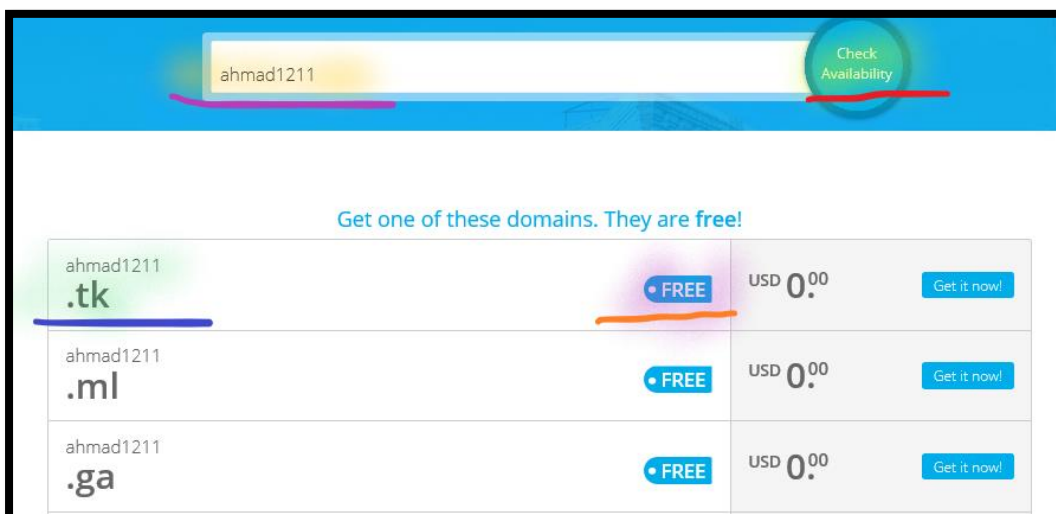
ahmad1211

Check Availability

Get one of these domains. They are **free**!

| | | | |
|---|---|---|---|
| ahmad1211 .tk | • FREE | USD $0.^{00}$ | Get it now! |
| ahmad1211 .ml | • FREE | USD $0.^{00}$ | Get it now! |
| ahmad1211 .ga | • FREE | USD $0.^{00}$ | Get it now! |